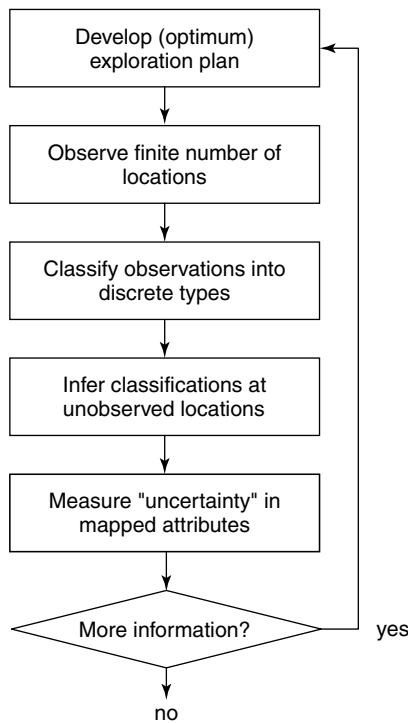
Develop (optimum) exploration plan

Observe finite number of locations

Classify observations into discrete types

Infer classifications at unobserved locations

Measure "uncertainty" in mapped attributes

More information?

yes

no